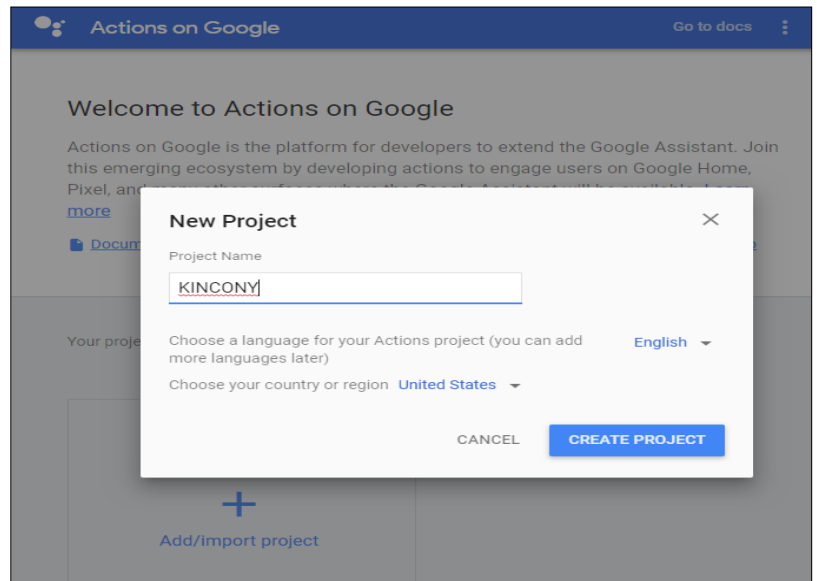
Actions on Google

Go to docs

Welcome to Actions on Google

Actions on Google is the platform for developers to extend the Google Assistant. Join this emerging ecosystem by developing actions to engage users on Google Home, Pixel, and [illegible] more

Docum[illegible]

Your proje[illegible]

New Project

Project Name

KINCONY

Choose a language for your Actions project (you can add more languages later)

English

Choose your country or region United States

CANCEL

CREATE PROJECT

+

Add/import project